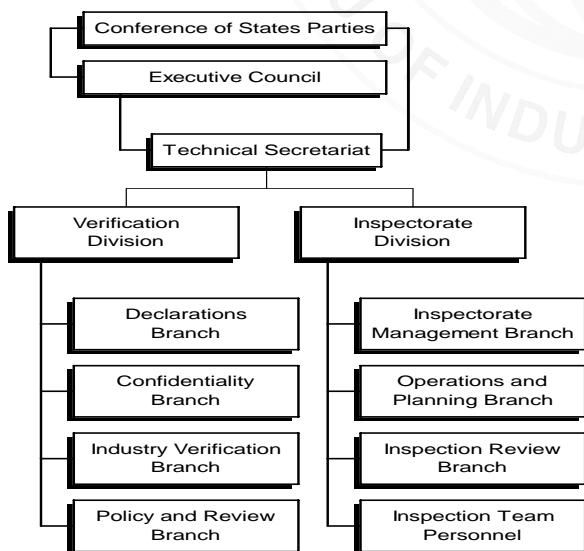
Conference of States Parties

Executive Council

Technical Secretariat

Verification Division

Declarations Branch

Confidentiality Branch

Industry Verification Branch

Policy and Review Branch

Inspectorate Division

Inspectorate Management Branch

Operations and Planning Branch

Inspection Review Branch

Inspection Team Personnel